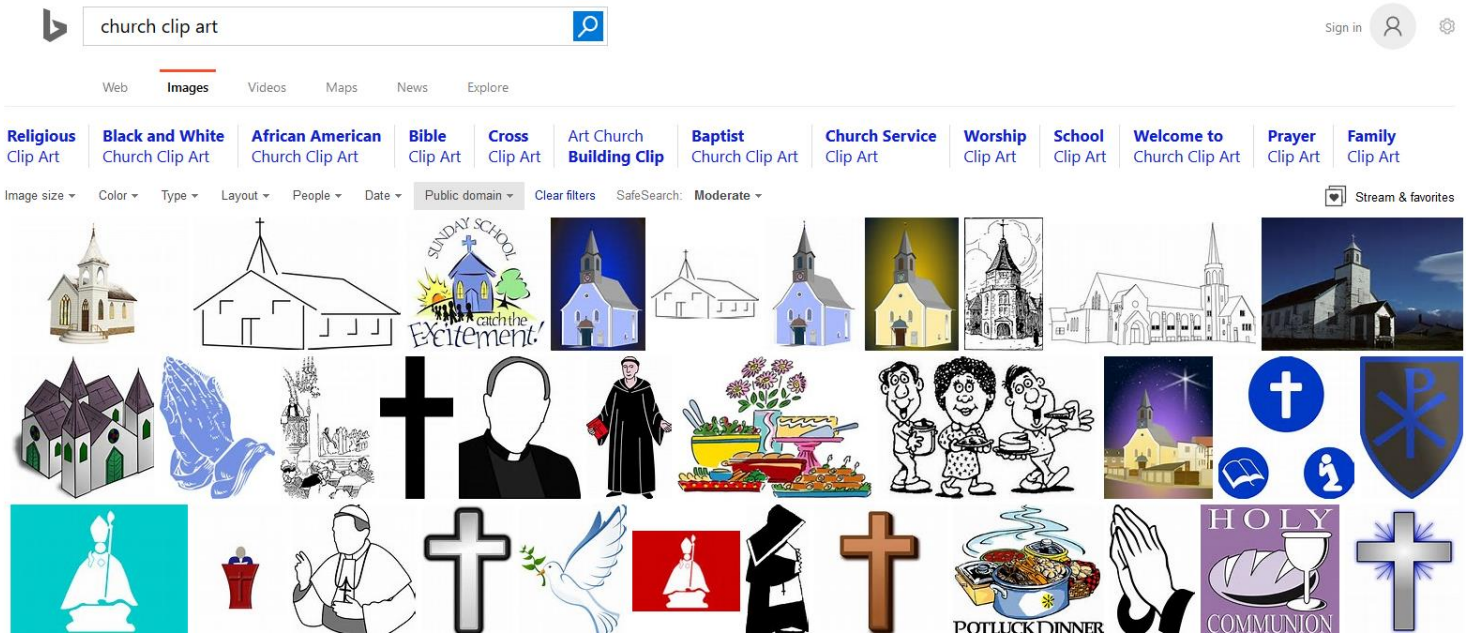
church clip art

Sign in

Web Images Videos Maps News Explore

Religious Clip Art
Black and White Church Clip Art
African American Church Clip Art
Bible Clip Art
Cross Clip Art
Art Church Building Clip
Baptist Church Clip Art
Church Service Clip Art
Worship Clip Art
School Clip Art
Welcome to Church Clip Art
Prayer Clip Art
Family Clip Art

Image size ▾ Color ▾ Type ▾ Layout ▾ People ▾ Date ▾ Public domain ▾ Clear filters SafeSearch: Moderate ▾

Stream & favorites

SUNDAY SCHOOL
catch the Excitement!

POTLUCK DINNER

HOLY COMMUNION